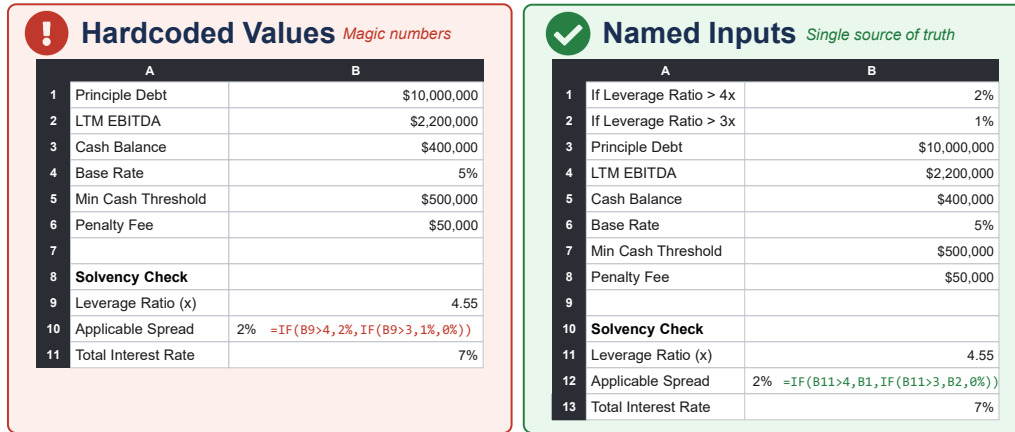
Hardcoded Values Magic numbers

| | A | B |
|---|---|---|
| 1 | Principle Debt | \$10,000,000 |
| 2 | LTM EBITDA | \$2,200,000 |
| 3 | Cash Balance | \$400,000 |
| 4 | Base Rate | 5% |
| 5 | Min Cash Threshold | \$500,000 |
| 6 | Penalty Fee | \$50,000 |
| 7 | | |
| 8 | **Solvency Check** | |
| 9 | Leverage Ratio (x) | 4.55 |
| 10 | Applicable Spread | 2% =IF(B9>4,2%,IF(B9>3,1%,0%)) |
| 11 | Total Interest Rate | 7% |

Named Inputs Single source of truth

| | A | B |
|---|---|---|
| 1 | If Leverage Ratio > 4x | 2% |
| 2 | If Leverage Ratio > 3x | 1% |
| 3 | Principle Debt | \$10,000,000 |
| 4 | LTM EBITDA | \$2,200,000 |
| 5 | Cash Balance | \$400,000 |
| 6 | Base Rate | 5% |
| 7 | Min Cash Threshold | \$500,000 |
| 8 | Penalty Fee | \$50,000 |
| 9 | | |
| 10 | **Solvency Check** | |
| 11 | Leverage Ratio (x) | 4.55 |
| 12 | Applicable Spread | 2% =IF(B11>4,B1,IF(B11>3,B2,0%)) |
| 13 | Total Interest Rate | 7% |